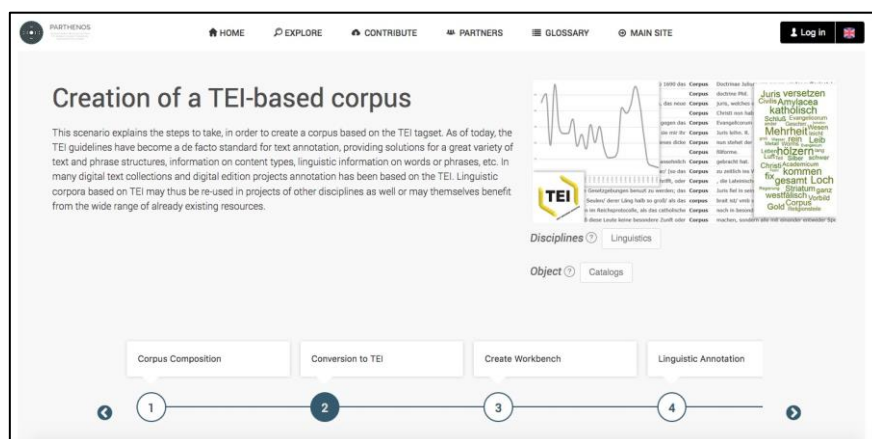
PARTHENOS

HOME EXPLORE CONTRIBUTE PARTNERS GLOSSARY MAIN SITE Log in

Creation of a TEI-based corpus

This scenario explains the steps to take, in order to create a corpus based on the TEI tagset. As of today, the TEI guidelines have become a de facto standard for text annotation, providing solutions for a great variety of text and phrase structures, information on content types, linguistic information on words or phrases, etc. In many digital text collections and digital edition projects annotation has been based on the TEI. Linguistic corpora based on TEI may thus be re-used in projects of other disciplines as well or may themselves benefit from the wide range of already existing resources.

TEI

Juris versetzen katholisch Mehrheit Leib hölzern kommen gesamt Loch westfälisch Corpus Gold

Disciplines Linguistics

Object Catalogs

Corpus Composition

Conversion to TEI

Create Workbench

Linguistic Annotation

1 2 3 4